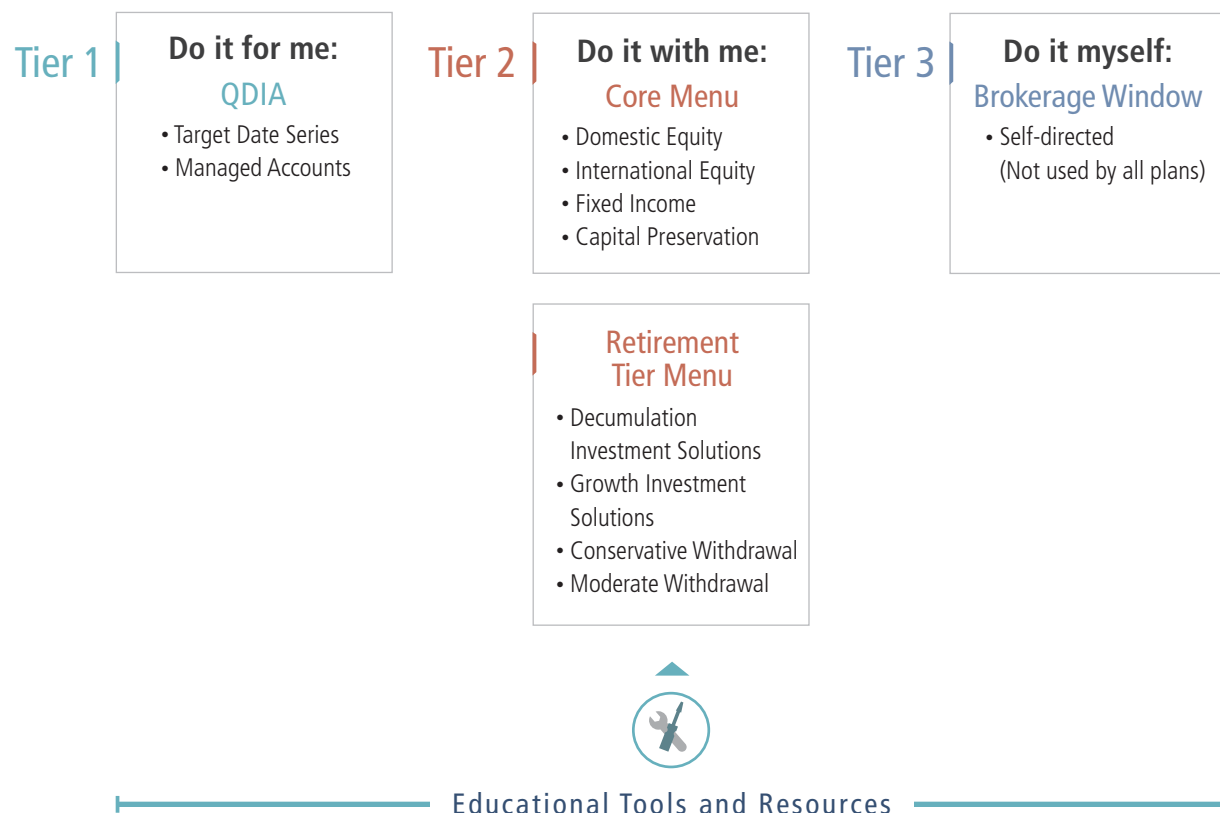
Tier 1

Do it for me:
QDIA
• Target Date Series
• Managed Accounts

Tier 2

Do it with me:
Core Menu
• Domestic Equity
• International Equity
• Fixed Income
• Capital Preservation

Tier 3

Do it myself:
Brokerage Window
• Self-directed (Not used by all plans)

Retirement Tier Menu
• Decumulation Investment Solutions
• Growth Investment Solutions
• Conservative Withdrawal
• Moderate Withdrawal

Educational Tools and Resources